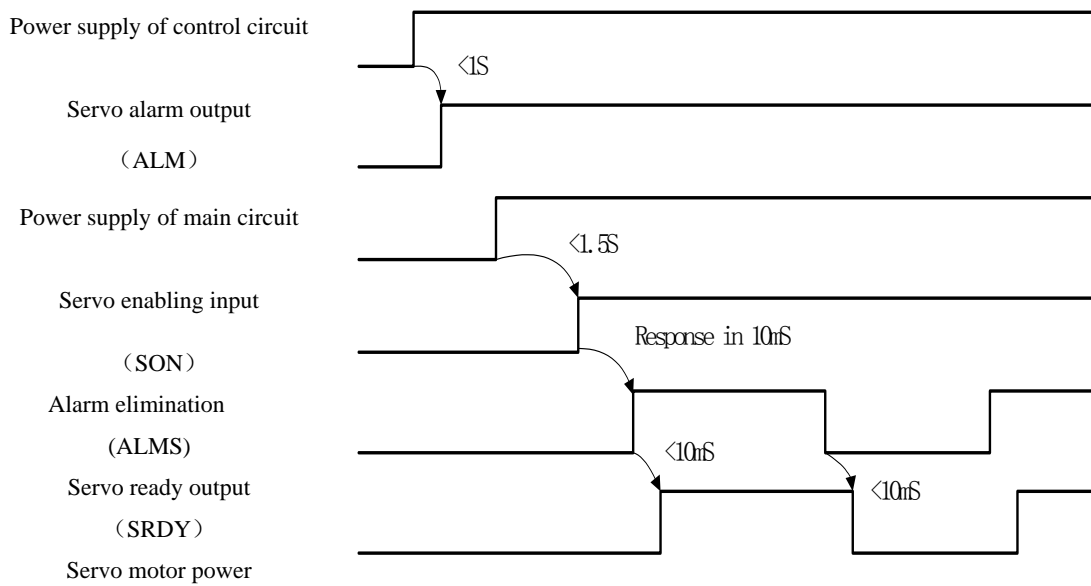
Power supply of control circuit

<1S

Servo alarm output

（ALM）

Power supply of main circuit

<1.5S

Servo enabling input

Response in 10mS

（SON）

Alarm elimination

(ALMS)

<10mS

Servo ready output

<10mS

（SRDY）

Servo motor power